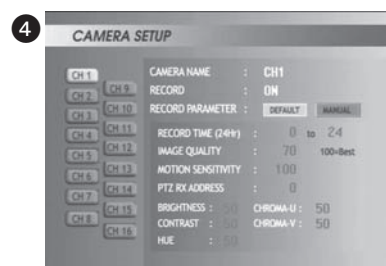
4

CAMERA SETUP

CH 1
CH 2
CH 3
CH 4
CH 5
CH 6
CH 7
CH 8
CH 9
CH 10
CH 11
CH 12
CH 13
CH 14
CH 15
CH 16

CAMERA NAME : CH1
RECORD : ON
RECORD PARAMETER : DEFAULT MANUAL

RECORD TIME (24Hr) : 0 to 24
IMAGE QUALITY : 70 100=Best
MOTION SENSITIVITY : 100
PTZ RX ADDRESS : 0

BRIGHTNESS : 50 CHROMA-U : 50
CONTRAST : 50 CHROMA-V : 50
HUE : 50